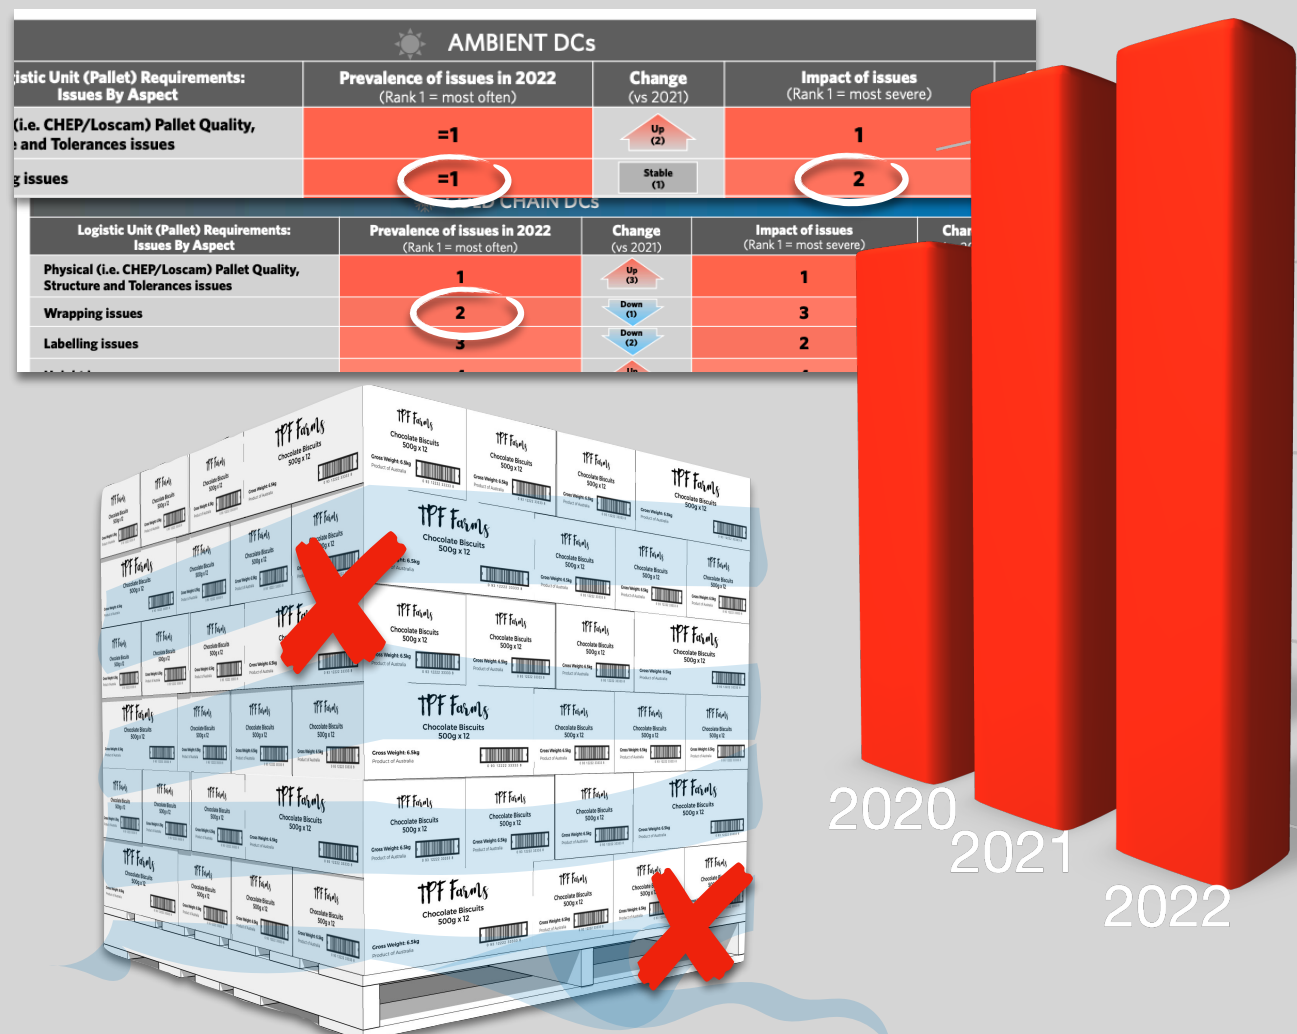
AMBIENT DCs

| istic Unit (Pallet) Requirements: Issues By Aspect | Prevalence of issues in 2022 (Rank 1 = most often) | Change (vs 2021) | Impact of issues (Rank 1 = most severe) |
|---|---|---|---|
| (i.e. CHEP/Loscam) Pallet Quality, and Tolerances issues | =1 | Up (2) | 1 |
| g issues | =1 | Stable (1) | 2 |

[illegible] CHAIN DCs

| Logistic Unit (Pallet) Requirements: Issues By Aspect | Prevalence of issues in 2022 (Rank 1 = most often) | Change (vs 2021) | Impact of issues (Rank 1 = most severe) | Char |
|---|---|---|---|---|
| Physical (i.e. CHEP/Loscam) Pallet Quality, Structure and Tolerances issues | 1 | Up (3) | 1 | |
| Wrapping issues | 2 | Down (1) | 3 | |
| Labelling issues | 3 | Down (2) | 2 | |

TPF Farms
Chocolate Biscuits
500g x 12
Gross Weight: 6.5kg
Product of Australia

2020
2021
2022